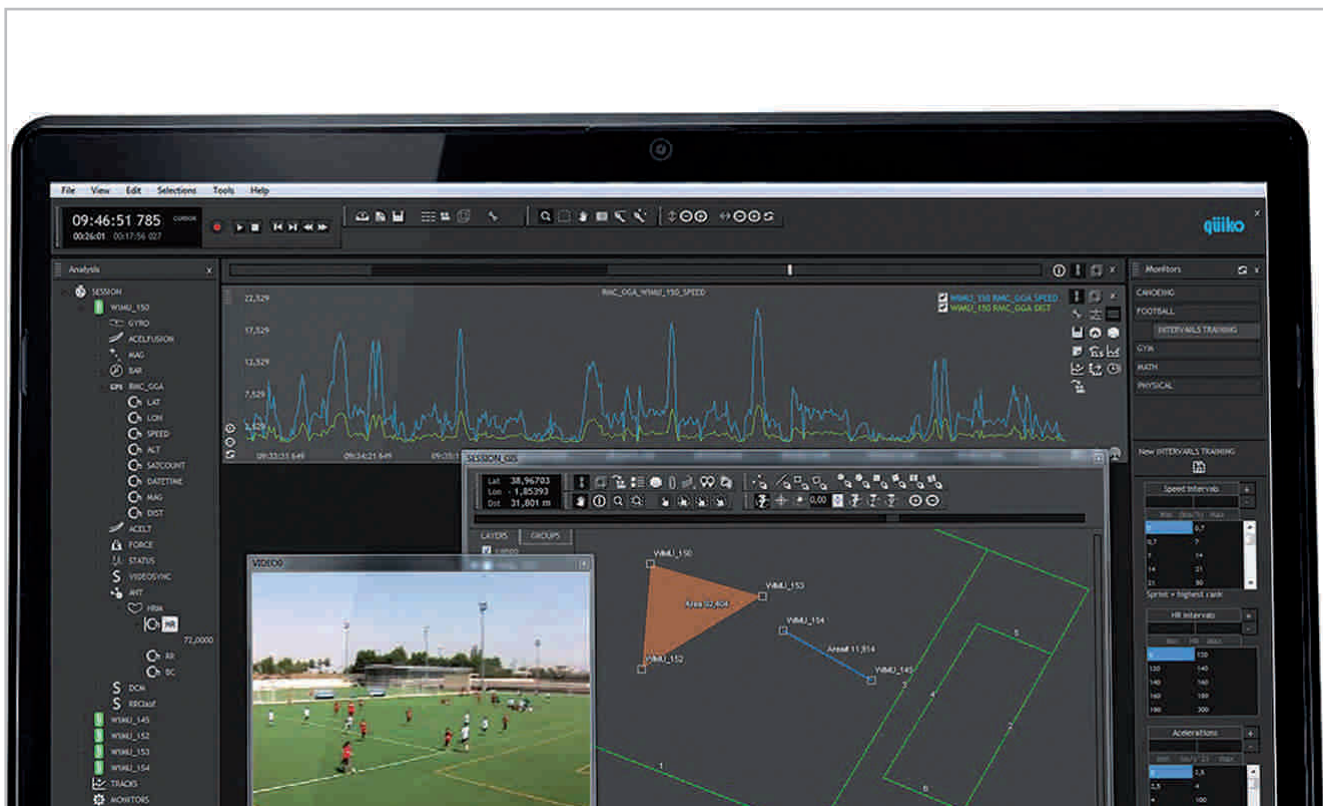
File View Edit Selections Tools Help

09:46:51 785
00:26:01 00:17:56 027

qiiko

Analysis

SESSION
WIMU_150
GYRO
ACELFUSION
MAG
BAR
RMC_GGA
LAT
LON
SPEED
ALT
SATCOUNT
DATETIME
MAG
DIST
ACELT
FORCE
STATUS
VIDEOSYNC
ANT
HRM
HR
72,0000
RR
BC
DCM
RRClauf
WIMU_145
WIMU_152
WIMU_153
WIMU_154
TRACKS
MONITORS

RMC_GGA_WIMU_150_SPEED
WIMU_150 RMC_GGA SPEED
WIMU_150 RMC_GGA DIST

22,529
17,529
12,529
7,529
2,529
09:33:51 649
09:34:21 649
09:3

SESSION_GIS
Lat 38,96703
Lon - 1,85393
Dst 31,801 m
0,00

LAYERS GROUPS

WIMU_150
WIMU_153
Area 82,404
WIMU_152
WIMU_154
Area 11,914
WIMU_145
1
2
3
4
5
6

VIDEO0

Monitors
CANOEING
FOOTBALL
INTERVALS TRAINING
GYM
MATH
PHYSICAL

New INTERVALS TRAINING

Speed Intervals
Min Max
0 0,7
0,7 7
7 14
14 21
21 30
Sprint = highest rank

HR Intervals
Min Max
0 120
120 140
140 160
160 180
180 300

Accelerations
Min Max
0 2,5
2,5 4
4 100